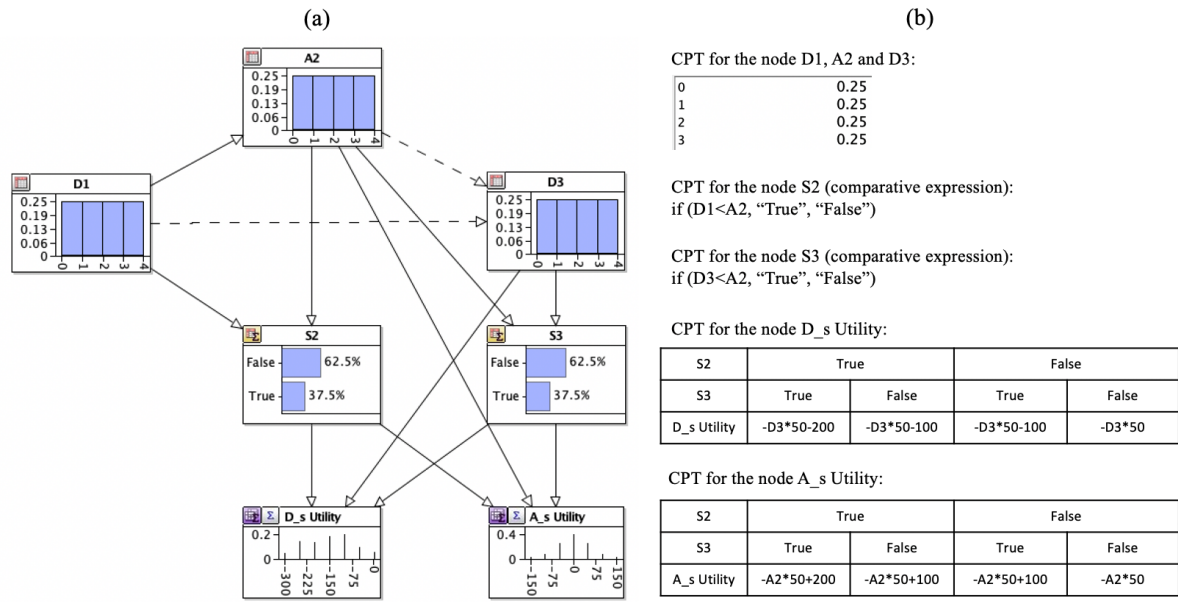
(a)

A2
0.25
0.19
0.13
0.06
0
0 1 2 3 4

D1
0.25
0.19
0.13
0.06
0
0 1 2 3 4

D3
0.25
0.19
0.13
0.06
0
0 1 2 3 4

S2
False 62.5%
True 37.5%

S3
False 62.5%
True 37.5%

D_s Utility
0.2
0
-300 -225 -150 -75 0

A_s Utility
0.4
0
-150 -75 0 75 150

(b)

CPT for the node D1, A2 and D3:

| | |
|---|---|
| 0 | 0.25 |
| 1 | 0.25 |
| 2 | 0.25 |
| 3 | 0.25 |

CPT for the node S2 (comparative expression):
if (D1<A2, "True", "False")

CPT for the node S3 (comparative expression):
if (D3<A2, "True", "False")

CPT for the node D_s Utility:

| S2 | True | | False | |
|---|---|---|---|---|
| S3 | True | False | True | False |
| D_s Utility | -D3*50-200 | -D3*50-100 | -D3*50-100 | -D3*50 |

CPT for the node A_s Utility:

| S2 | True | | False | |
|---|---|---|---|---|
| S3 | True | False | True | False |
| A_s Utility | -A2*50+200 | -A2*50+100 | -A2*50+100 | -A2*50 |